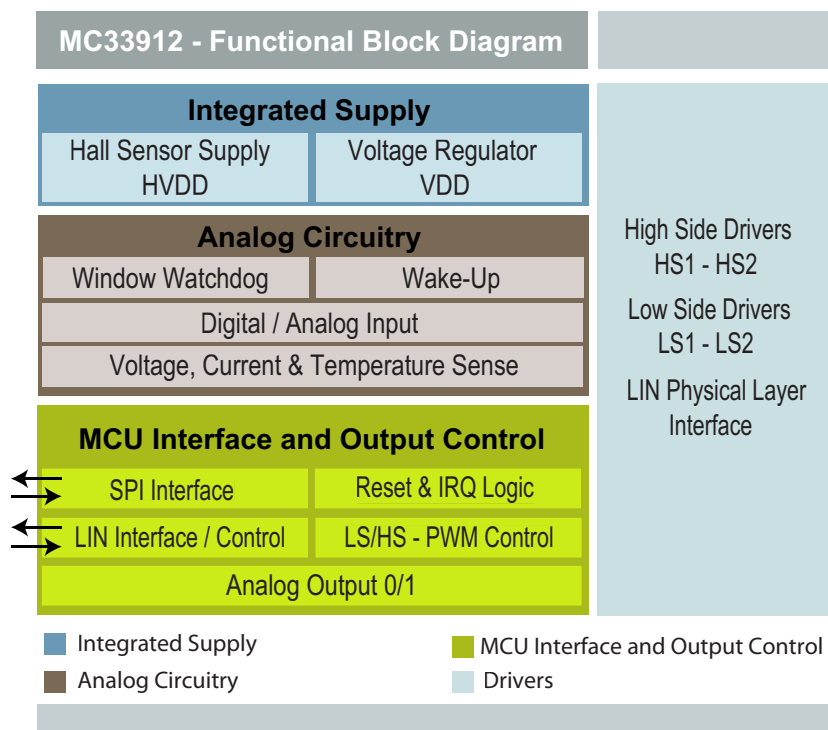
MC33912 - Functional Block Diagram

Integrated Supply

Hall Sensor Supply
HVDD

Voltage Regulator
VDD

Analog Circuitry

Window Watchdog

Wake-Up

Digital / Analog Input

Voltage, Current & Temperature Sense

MCU Interface and Output Control

SPI Interface

Reset & IRQ Logic

LIN Interface / Control

LS/HS - PWM Control

Analog Output 0/1

High Side Drivers
HS1 - HS2

Low Side Drivers
LS1 - LS2

LIN Physical Layer
Interface

Integrated Supply

Analog Circuitry

MCU Interface and Output Control

Drivers